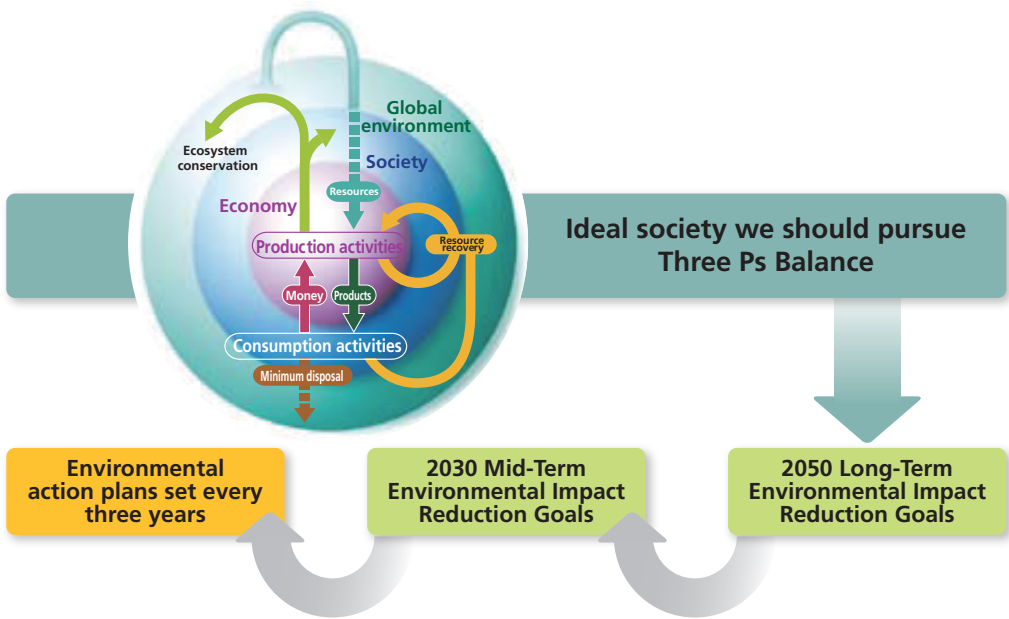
Global environment

Ecosystem conservation

Society

Resources

Economy

Production activities

Resource recovery

Money

Products

Consumption activities

Minimum disposal

Ideal society we should pursue
Three Ps Balance

Environmental action plans set every three years

2030 Mid-Term Environmental Impact Reduction Goals

2050 Long-Term Environmental Impact Reduction Goals